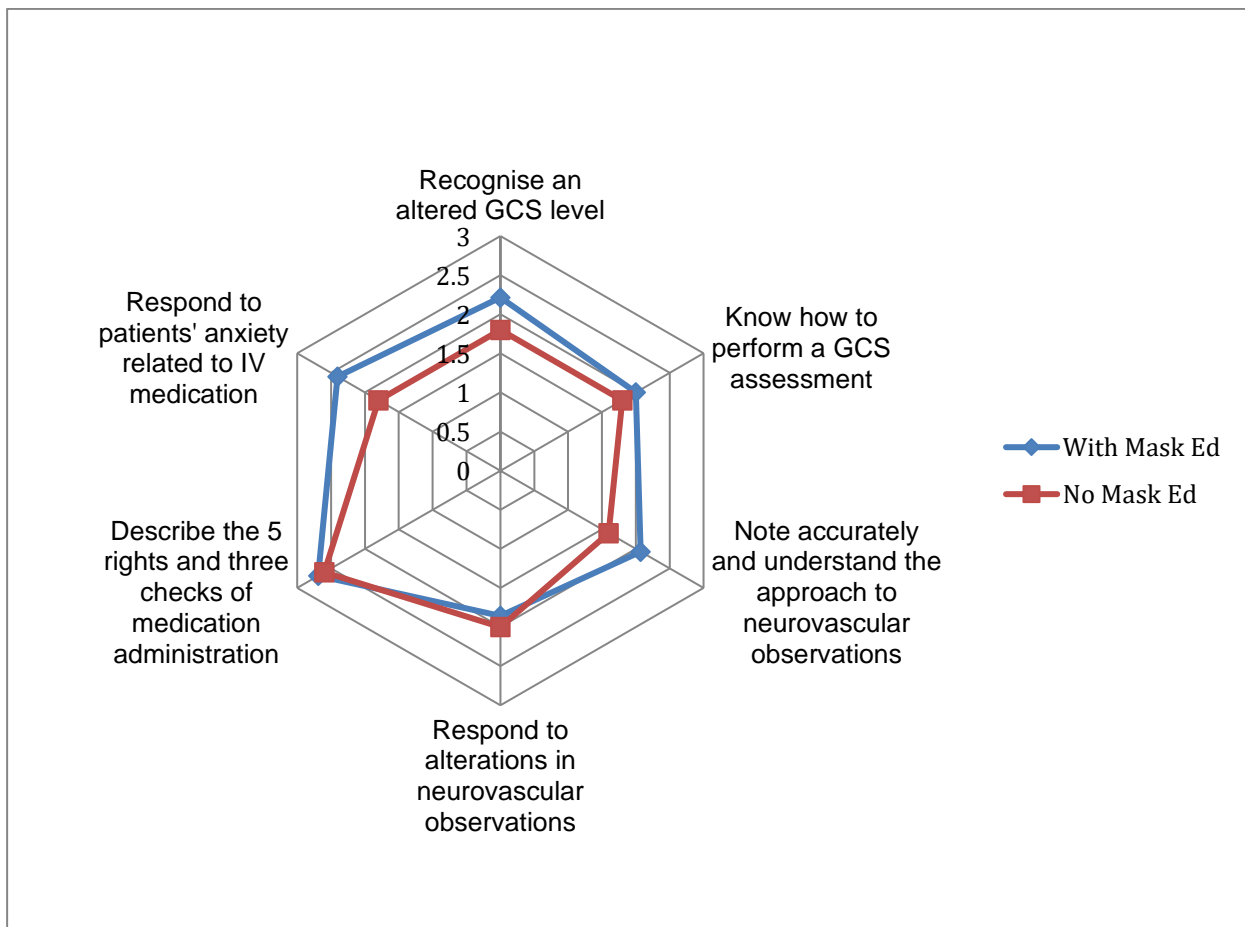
Recognise an altered GCS level

3

2.5

2

1.5

1

0.5

0

Know how to perform a GCS assessment

Note accurately and understand the approach to neurovascular observations

Respond to alterations in neurovascular observations

Describe the 5 rights and three checks of medication administration

Respond to patients' anxiety related to IV medication

With Mask Ed

No Mask Ed